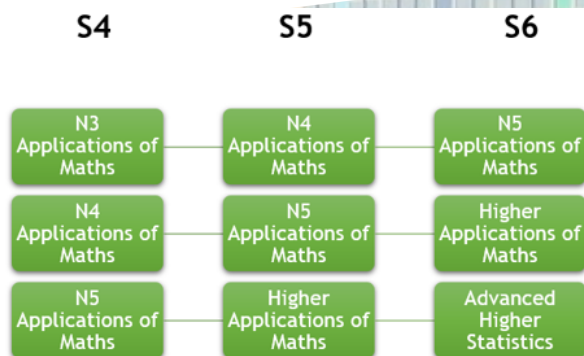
S4

S5

S6

N3 Applications of Maths

N4 Applications of Maths

N5 Applications of Maths

N4 Applications of Maths

N5 Applications of Maths

Higher Applications of Maths

N5 Applications of Maths

Higher Applications of Maths

Advanced Higher Statistics